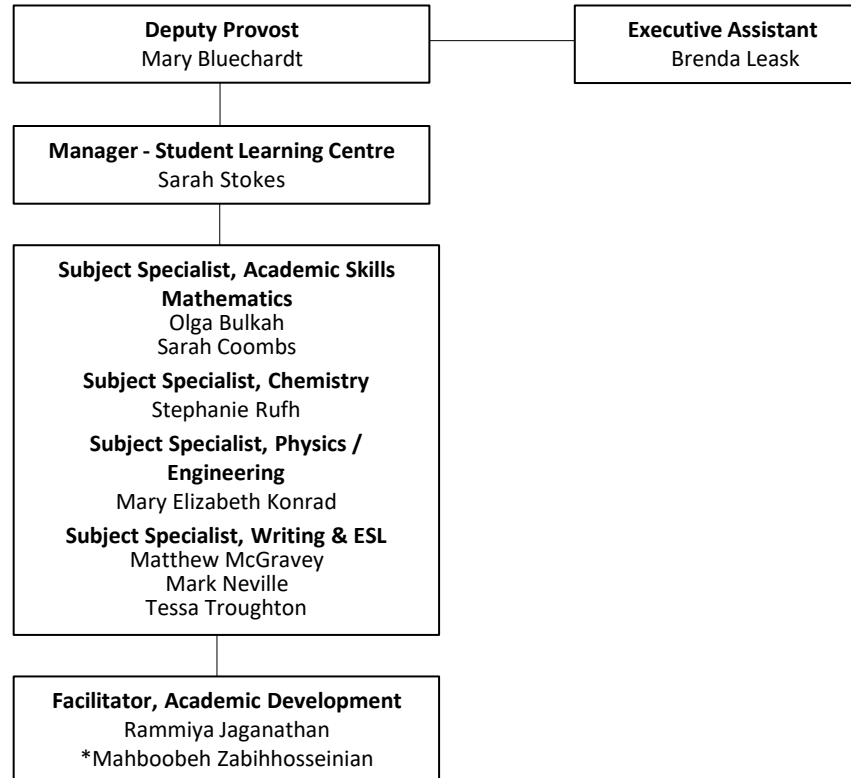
**Deputy Provost**
Mary Bluechardt

**Executive Assistant**
Brenda Leask

**Manager - Student Learning Centre**
Sarah Stokes

**Subject Specialist, Academic Skills Mathematics**
Olga Bulkah
Sarah Coombs

**Subject Specialist, Chemistry**
Stephanie Rufh

**Subject Specialist, Physics / Engineering**
Mary Elizabeth Konrad

**Subject Specialist, Writing & ESL**
Matthew McGravey
Mark Neville
Tessa Troughton

**Facilitator, Academic Development**
Rammiya Jaganathan
*Mahboobeh Zabihhosseinian